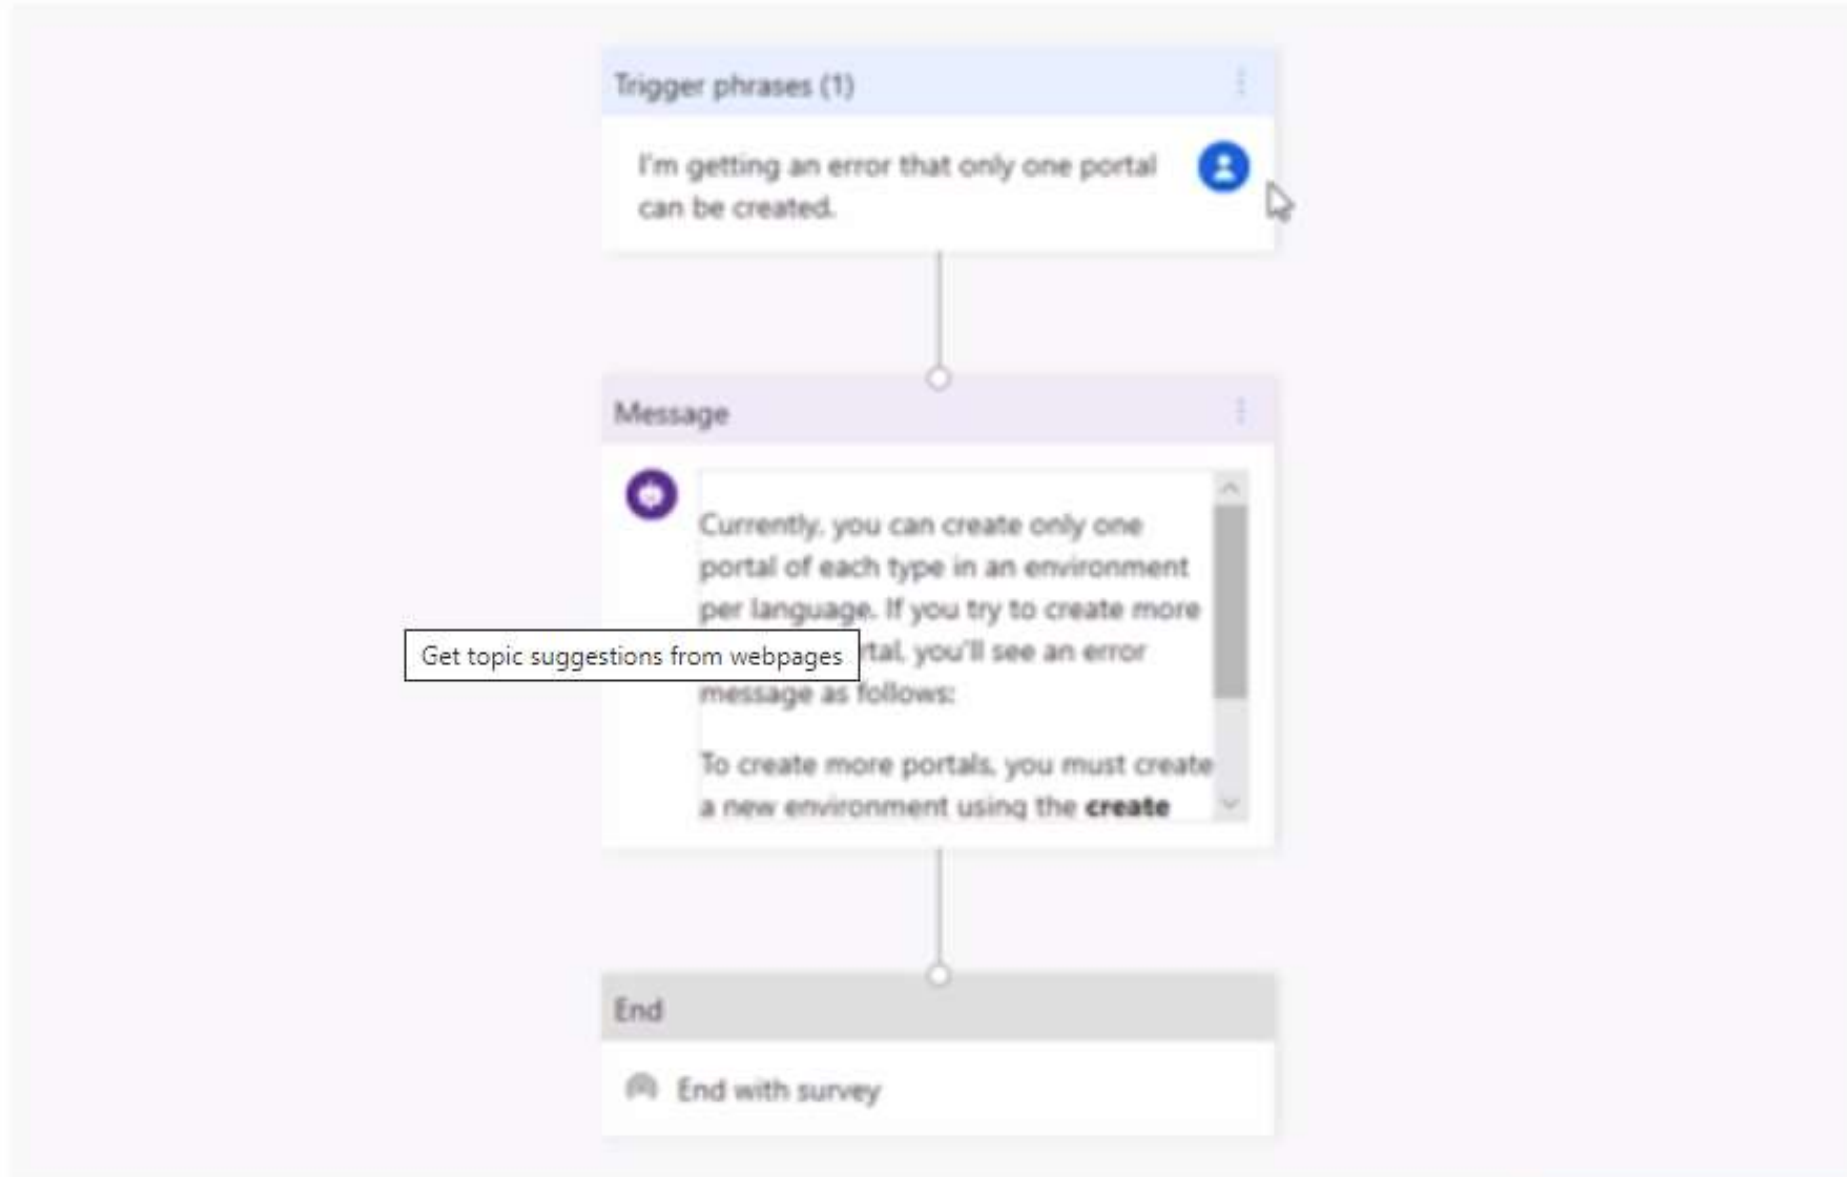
Trigger phrases (1)

I'm getting an error that only one portal can be created.

Message

Currently, you can create only one portal of each type in an environment per language. If you try to create more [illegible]rtal, you'll see an error message as follows:

Get topic suggestions from webpages

To create more portals, you must create a new environment using the **create**

End

End with survey